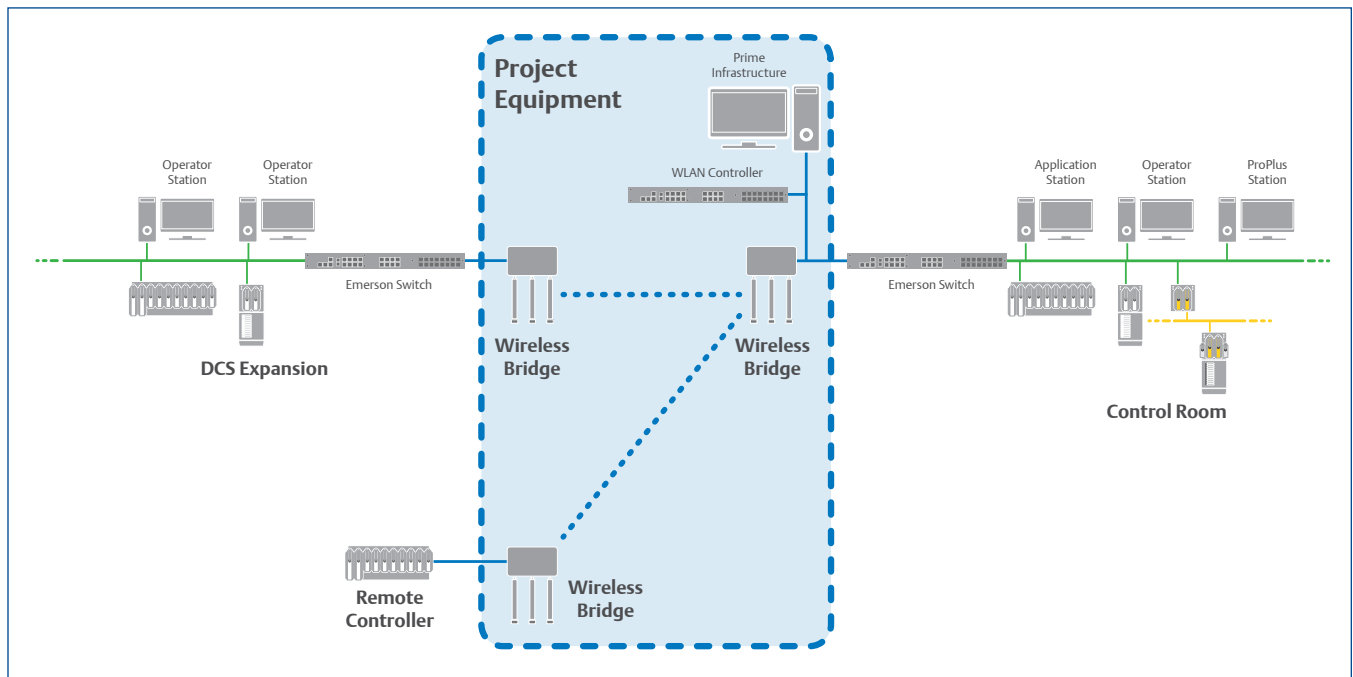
Project Equipment

Prime Infrastructure

WLAN Controller

Operator Station

Operator Station

Emerson Switch

DCS Expansion

Wireless Bridge

Wireless Bridge

Emerson Switch

Application Station

Operator Station

ProPlus Station

Control Room

Remote Controller

Wireless Bridge